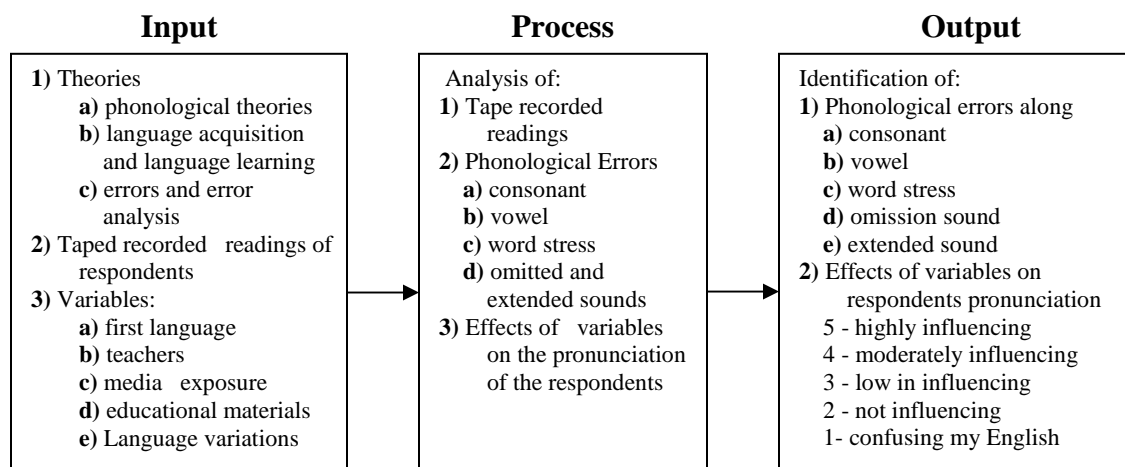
**Input**

1) Theories
a) phonological theories
b) language acquisition and language learning
c) errors and error analysis
2) Taped recorded readings of respondents
3) Variables:
a) first language
b) teachers
c) media exposure
d) educational materials
e) Language variations

**Process**

Analysis of:
1) Tape recorded readings
2) Phonological Errors
a) consonant
b) vowel
c) word stress
d) omitted and extended sounds
3) Effects of variables on the pronunciation of the respondents

**Output**

Identification of:
1) Phonological errors along
a) consonant
b) vowel
c) word stress
d) omission sound
e) extended sound
2) Effects of variables on respondents pronunciation
5 - highly influencing
4 - moderately influencing
3 - low in influencing
2 - not influencing
1- confusing my English